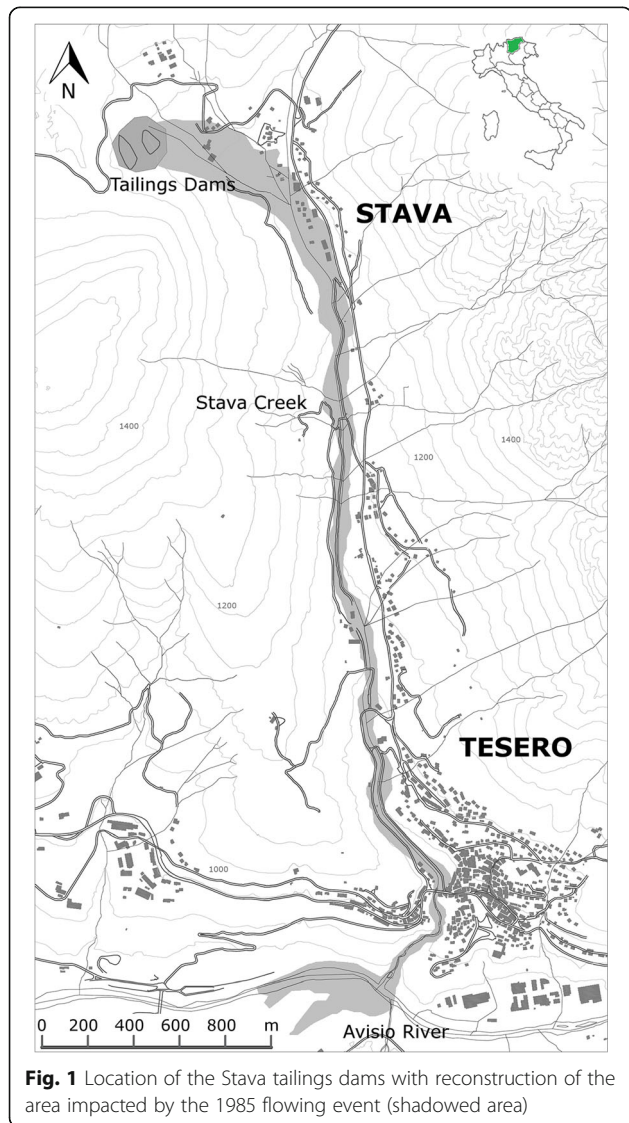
N

Tailings Dams

STAVA

Stava Creek

1400

1200

1400

1200

TESERO

1000

0 200 400 600 800 m

Avisio River

**Fig. 1** Location of the Stava tailings dams with reconstruction of the area impacted by the 1985 flowing event (shadowed area)